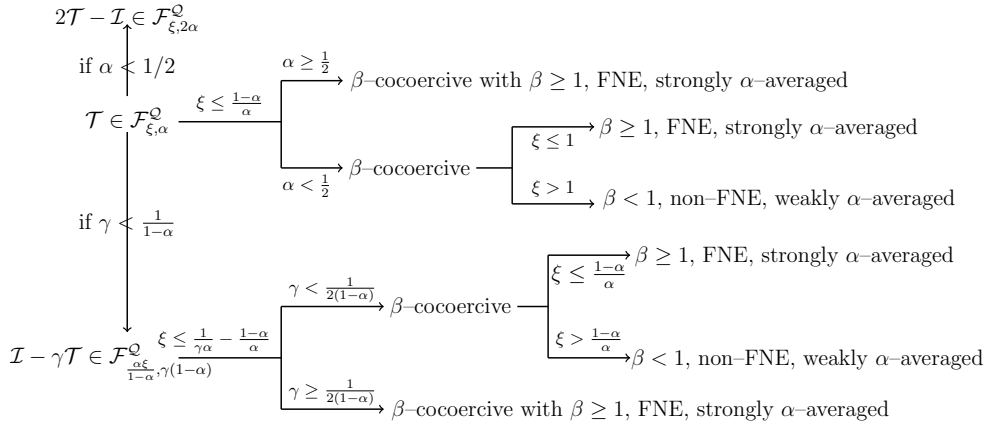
$2\mathcal{T}-\mathcal{I}\in\mathcal{F}^{\mathcal{Q}}_{\xi,2\alpha}$

if $\alpha < 1/2$

$\mathcal{T}\in\mathcal{F}^{\mathcal{Q}}_{\xi,\alpha}$

$\xi\le\frac{1-\alpha}{\alpha}$

$\alpha\ge\frac{1}{2}$ $\beta$–cocoercive with $\beta\ge 1$, FNE, strongly $\alpha$–averaged

$\alpha<\frac{1}{2}$ $\beta$–cocoercive

$\xi\le 1$ $\beta\ge 1$, FNE, strongly $\alpha$–averaged

$\xi>1$ $\beta<1$, non–FNE, weakly $\alpha$–averaged

if $\gamma<\frac{1}{1-\alpha}$

$\mathcal{I}-\gamma\mathcal{T}\in\mathcal{F}^{\mathcal{Q}}_{\frac{\alpha\xi}{1-\alpha},\gamma(1-\alpha)}$

$\xi\le\frac{1}{\gamma\alpha}-\frac{1-\alpha}{\alpha}$

$\gamma<\frac{1}{2(1-\alpha)}$ $\beta$–cocoercive

$\xi\le\frac{1-\alpha}{\alpha}$ $\beta\ge 1$, FNE, strongly $\alpha$–averaged

$\xi>\frac{1-\alpha}{\alpha}$ $\beta<1$, non–FNE, weakly $\alpha$–averaged

$\gamma\ge\frac{1}{2(1-\alpha)}$ $\beta$–cocoercive with $\beta\ge 1$, FNE, strongly $\alpha$–averaged